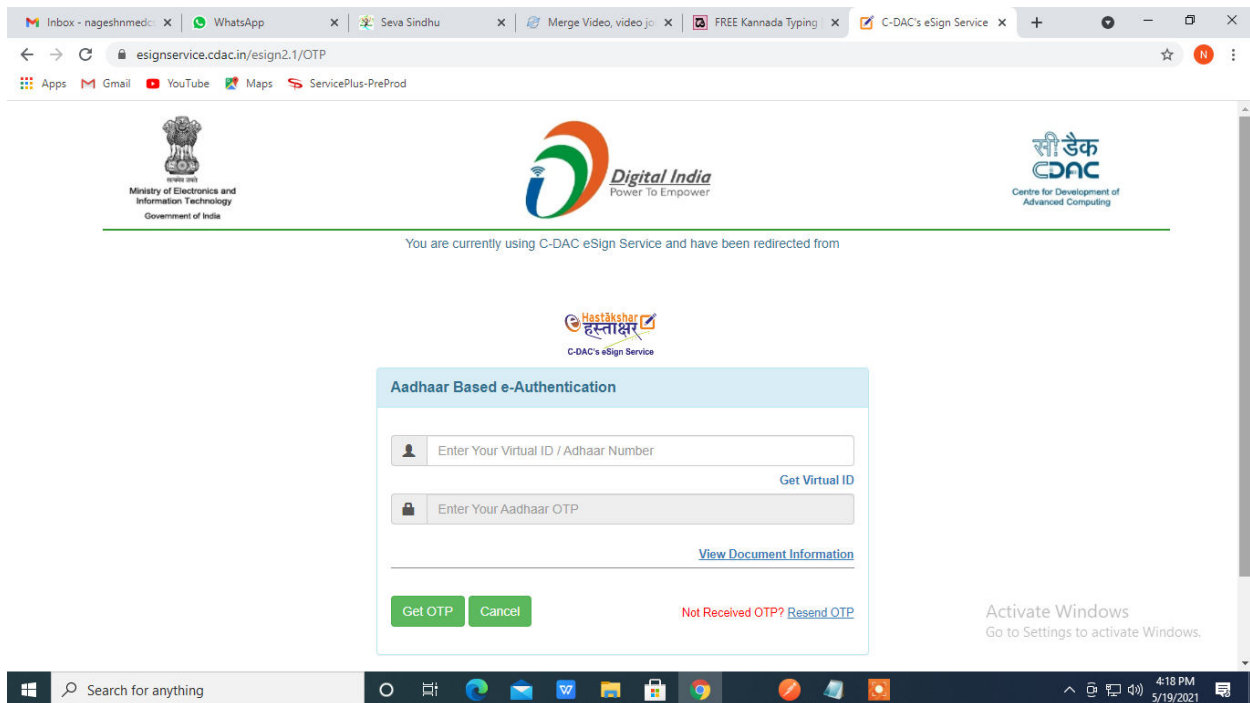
Inbox - nageshnmedc ×
WhatsApp ×
Seva Sindhu ×
Merge Video, video jo ×
FREE Kannada Typing ×
C-DAC's eSign Service ×
+

esignservice.cdac.in/esign2.1/OTP

Apps Gmail YouTube Maps ServicePlus-PreProd

सत्यमेव जयते
Ministry of Electronics and Information Technology
Government of India

Digital India
Power To Empower

सी डैक
CDAC
Centre for Development of Advanced Computing

You are currently using C-DAC eSign Service and have been redirected from

Hastākshar हस्ताक्षर
C-DAC's eSign Service

Aadhaar Based e-Authentication

Enter Your Virtual ID / Adhaar Number

Get Virtual ID

Enter Your Aadhaar OTP

View Document Information

Get OTP Cancel

Not Received OTP? Resend OTP

Activate Windows
Go to Settings to activate Windows.

Search for anything

4:18 PM
5/19/2021